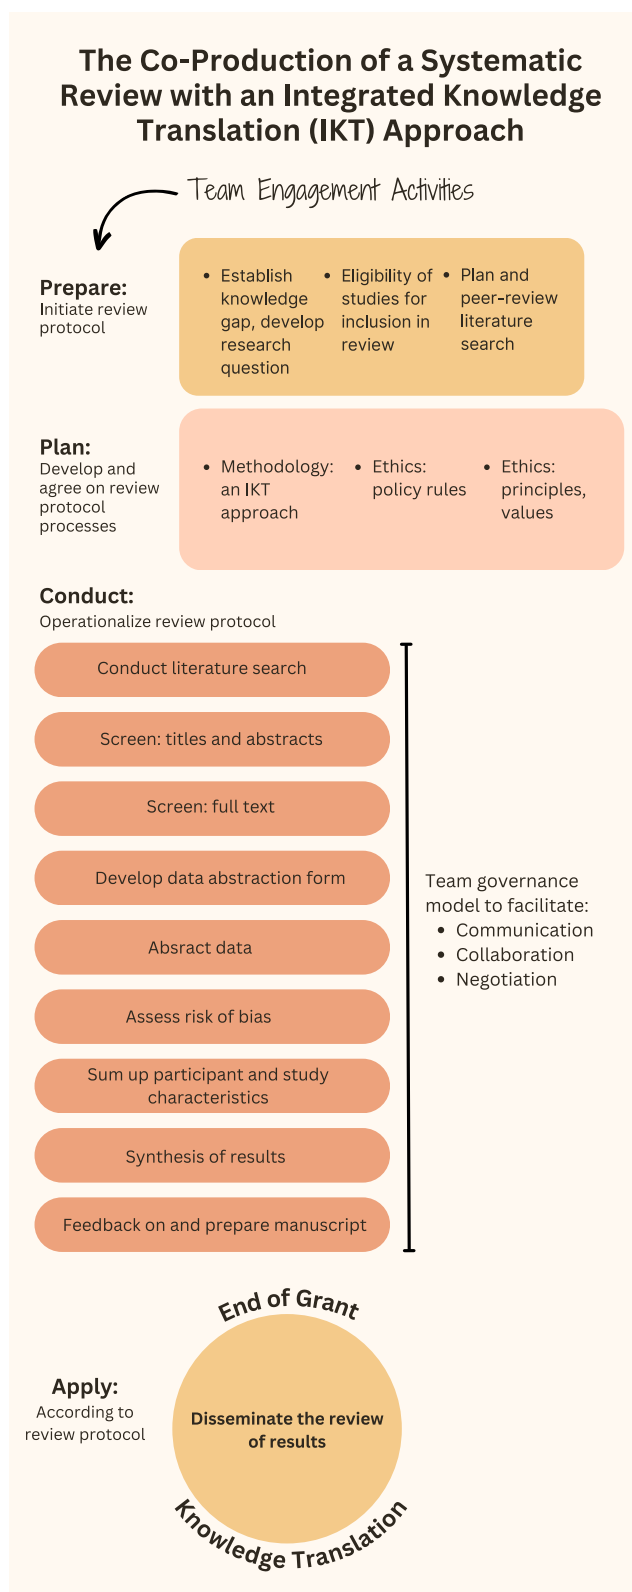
The Co-Production of a Systematic Review with an Integrated Knowledge Translation (IKT) Approach

Team Engagement Activities

Prepare:
Initiate review protocol

- Establish knowledge gap, develop research question
- Eligibility of studies for inclusion in review
- Plan and peer-review literature search

Plan:
Develop and agree on review protocol processes

- Methodology: an IKT approach
- Ethics: policy rules
- Ethics: principles, values

Conduct:
Operationalize review protocol

Conduct literature search

Screen: titles and abstracts

Screen: full text

Develop data abstraction form

Absract data

Assess risk of bias

Sum up participant and study characteristics

Synthesis of results

Feedback on and prepare manuscript

Team governance model to facilitate:
- Communication
- Collaboration
- Negotiation

End of Grant

Apply:
According to review protocol

Disseminate the review of results

Knowledge Translation